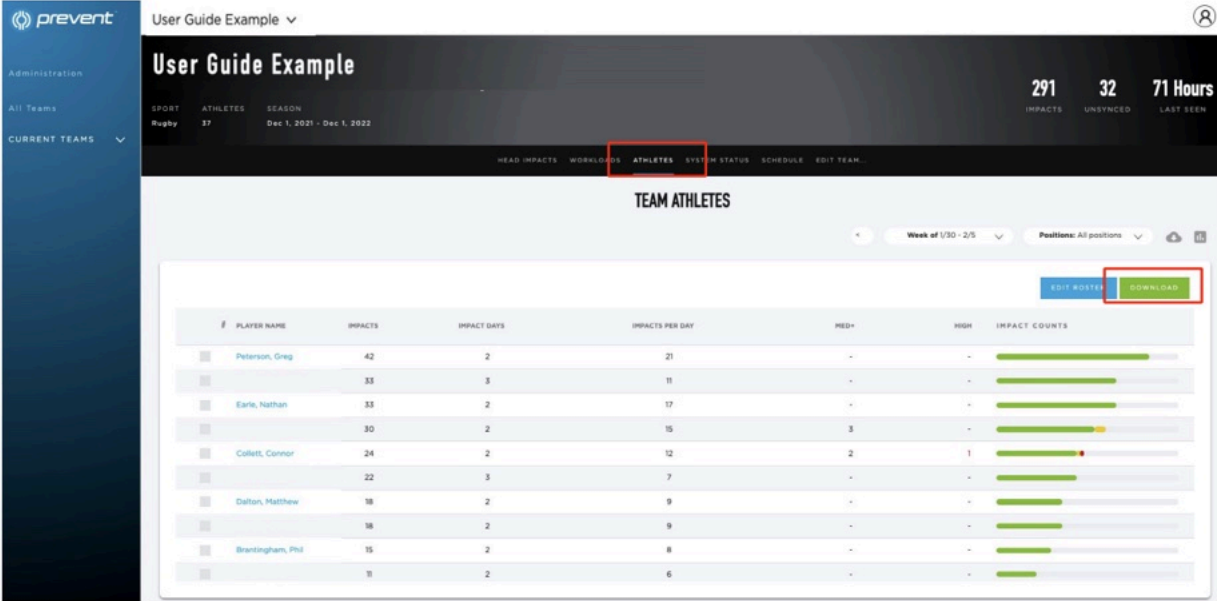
prevent

Administration

All Teams

CURRENT TEAMS

User Guide Example

User Guide Example

SPORT Rugby ATHLETES 37 SEASON Dec 1, 2021 - Dec 1, 2022

291 IMPACTS 32 UNSYNCED 71 Hours LAST SEEN

HEAD IMPACTS WORKLOADS ATHLETES SYSTEM STATUS SCHEDULE EDIT TEAM...

TEAM ATHLETES

Week of 1/30 - 2/5 Positions: All positions

EDIT ROSTER DOWNLOAD

| # | PLAYER NAME | IMPACTS | IMPACT DAYS | IMPACTS PER DAY | MED+ | HIGH | IMPACT COUNTS |
|---|---|---|---|---|---|---|---|
| | Peterson, Greg | 42 | 2 | 21 | - | - | |
| | | 33 | 3 | 11 | - | - | |
| | Earle, Nathan | 33 | 2 | 17 | - | - | |
| | | 30 | 2 | 15 | 3 | - | |
| | Collett, Connor | 24 | 2 | 12 | 2 | 1 | |
| | | 22 | 3 | 7 | - | - | |
| | Dalton, Matthew | 18 | 2 | 9 | - | - | |
| | | 18 | 2 | 9 | - | - | |
| | Brantingham, Phil | 15 | 2 | 8 | - | - | |
| | | 11 | 2 | 6 | - | - | |